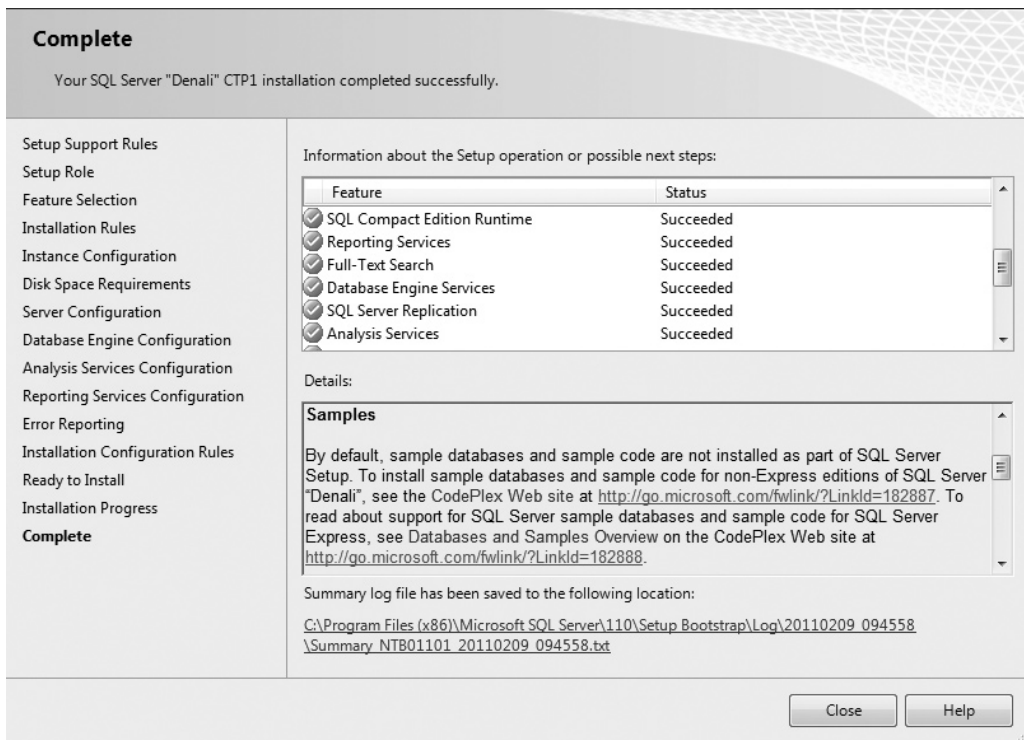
Complete

Your SQL Server "Denali" CTP1 installation completed successfully.

Setup Support Rules
Setup Role
Feature Selection
Installation Rules
Instance Configuration
Disk Space Requirements
Server Configuration
Database Engine Configuration
Analysis Services Configuration
Reporting Services Configuration
Error Reporting
Installation Configuration Rules
Ready to Install
Installation Progress
Complete

Information about the Setup operation or possible next steps:

| Feature | Status |
|---|---|
| SQL Compact Edition Runtime | Succeeded |
| Reporting Services | Succeeded |
| Full-Text Search | Succeeded |
| Database Engine Services | Succeeded |
| SQL Server Replication | Succeeded |
| Analysis Services | Succeeded |

Details:

Samples

By default, sample databases and sample code are not installed as part of SQL Server Setup. To install sample databases and sample code for non-Express editions of SQL Server "Denali", see the CodePlex Web site at http://go.microsoft.com/fwlink/?LinkId=182887. To read about support for SQL Server sample databases and sample code for SQL Server Express, see Databases and Samples Overview on the CodePlex Web site at http://go.microsoft.com/fwlink/?LinkId=182888.

Summary log file has been saved to the following location:

C:\Program Files (x86)\Microsoft SQL Server\110\Setup Bootstrap\Log\20110209_094558\Summary_NTB01101_20110209_094558.txt

Close
Help